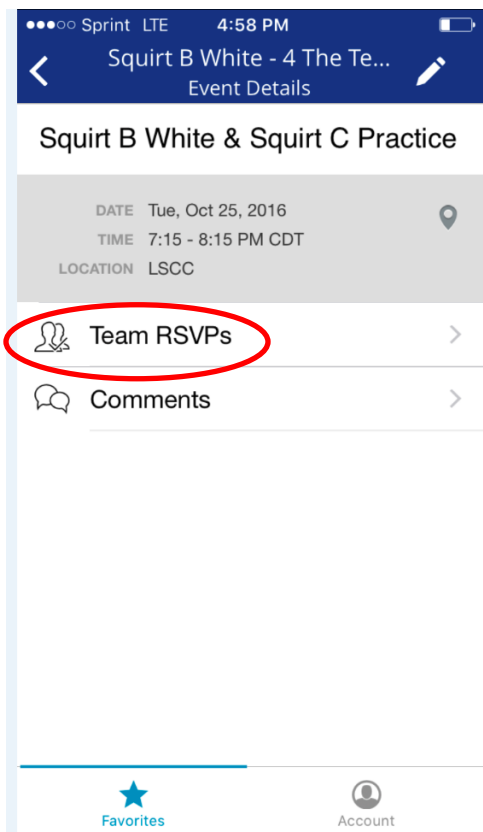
●●●○○ Sprint LTE 4:58 PM

Squirt B White - 4 The Te...
Event Details

Squirt B White & Squirt C Practice

DATE Tue, Oct 25, 2016
TIME 7:15 - 8:15 PM CDT
LOCATION LSCC

Team RSVPs

Comments

Favorites

Account